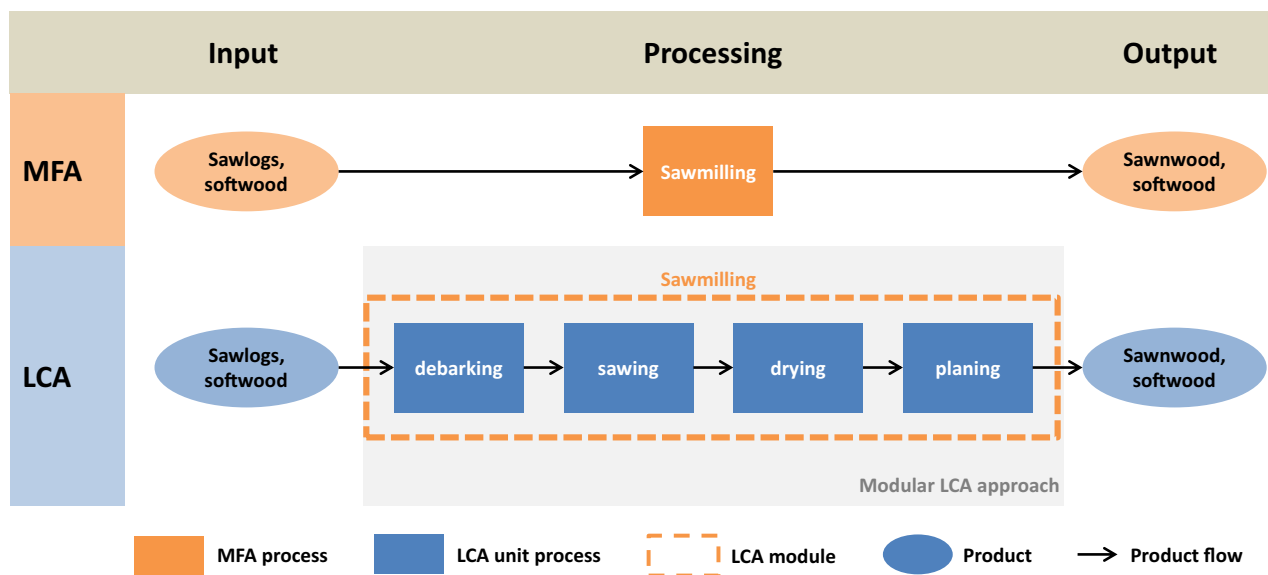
Input

Processing

Output

MFA

Sawlogs, softwood

Sawmilling

Sawnwood, softwood

LCA

Sawmilling

Sawlogs, softwood

debarking

sawing

drying

planing

Sawnwood, softwood

Modular LCA approach

MFA process

LCA unit process

LCA module

Product

Product flow